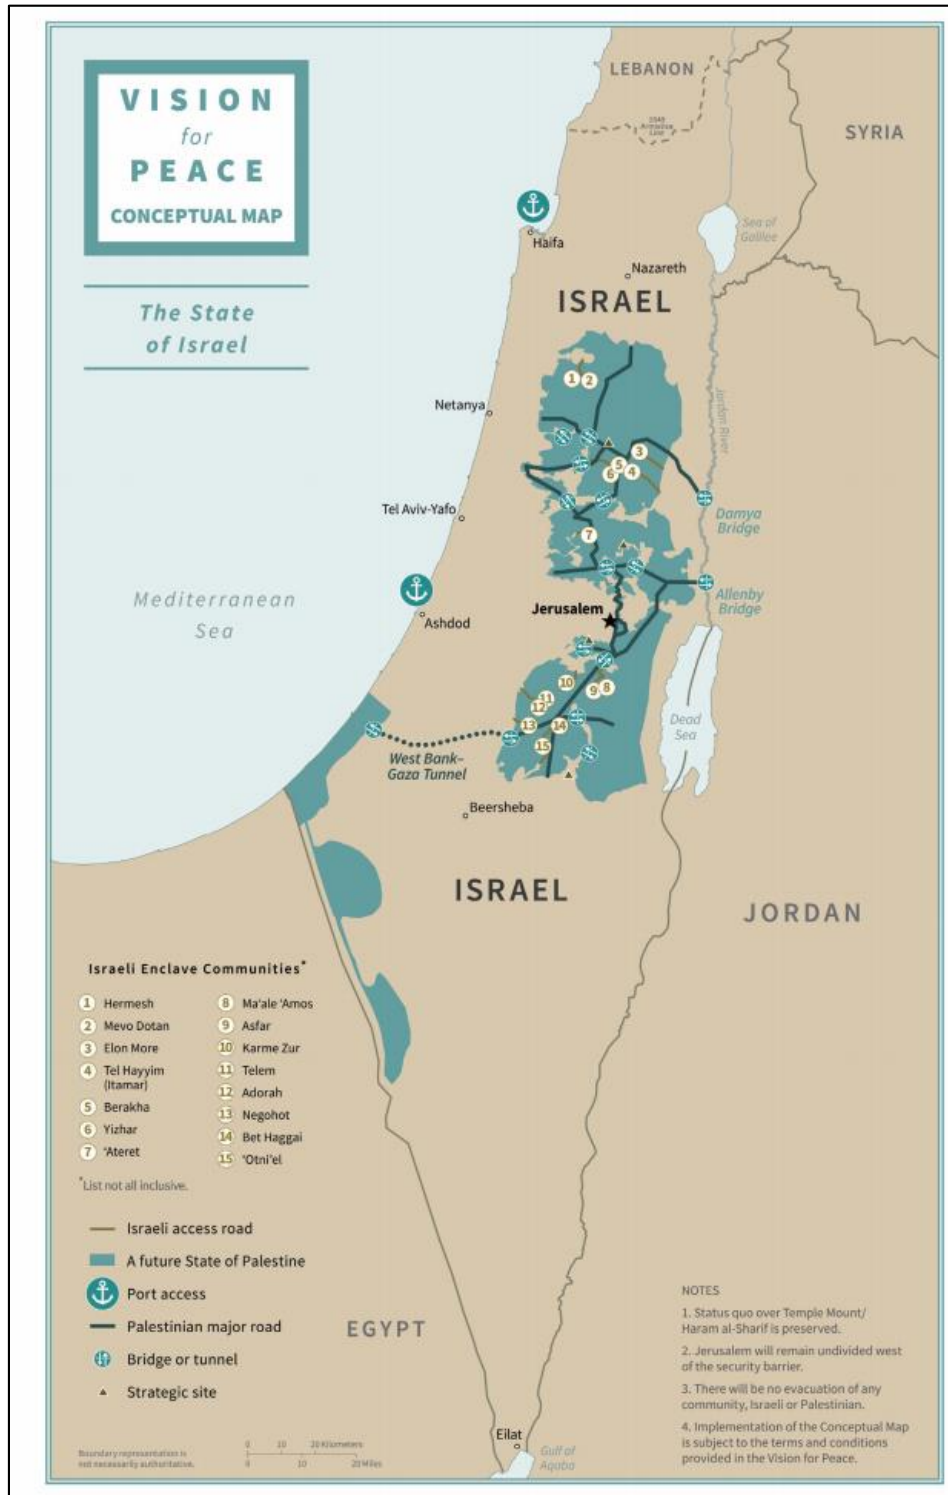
VISION
for
PEACE
CONCEPTUAL MAP

The State
of Israel

LEBANON

1949 Armistice Line

SYRIA

Haifa

Nazareth

Sea of Galilee

ISRAEL

Jordan River

Netanya

Tel Aviv-Yafo

Damya Bridge

Mediterranean
Sea

Ashdod

Jerusalem

Allenby Bridge

Dead Sea

West Bank-
Gaza Tunnel

Beersheba

ISRAEL

JORDAN

1 2 3 4 5 6 7 8 9 10 11 12 13 14 15

Israeli Enclave Communities*

| | | | |
|---|---|---|---|
| 1 | Hermesh | 8 | Ma'ale 'Amos |
| 2 | Mevo Dotan | 9 | Asfar |
| 3 | Elon More | 10 | Karme Zur |
| 4 | Tel Hayyim (Itamar) | 11 | Telem |
| 5 | Berakha | 12 | Adorah |
| 6 | Yizhar | 13 | Negohot |
| 7 | 'Ateret | 14 | Bet Haggai |
| | | 15 | 'Otni'el |

*List not all inclusive.

Israeli access road
A future State of Palestine
Port access
Palestinian major road
Bridge or tunnel
Strategic site

EGYPT

NOTES
1. Status quo over Temple Mount/ Haram al-Sharif is preserved.
2. Jerusalem will remain undivided west of the security barrier.
3. There will be no evacuation of any community, Israeli or Palestinian.
4. Implementation of the Conceptual Map is subject to the terms and conditions provided in the Vision for Peace.

Boundary representation is not necessarily authoritative.

0 10 20 Kilometers
0 10 20 Miles

Eilat

Gulf of Aqaba